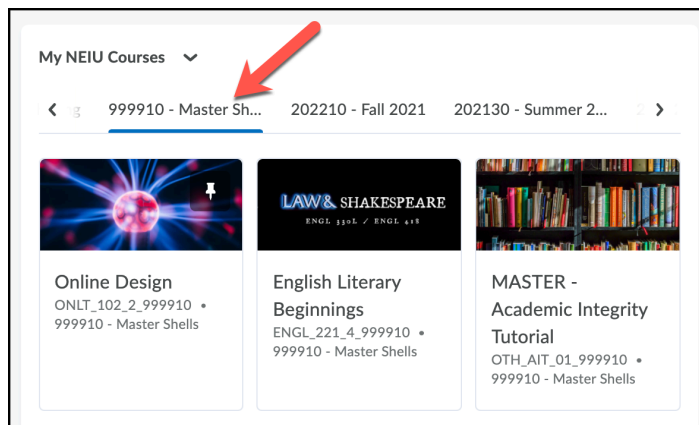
My NEIU Courses

g 999910 - Master Sh... 202210 - Fall 2021 202130 - Summer 2... 2

LAW & SHAKESPEARE
ENGL 330L / ENGL 418

Online Design
ONLT_102_2_999910 • 999910 - Master Shells

English Literary Beginnings
ENGL_221_4_999910 • 999910 - Master Shells

MASTER - Academic Integrity Tutorial
OTH_AIT_01_999910 • 999910 - Master Shells